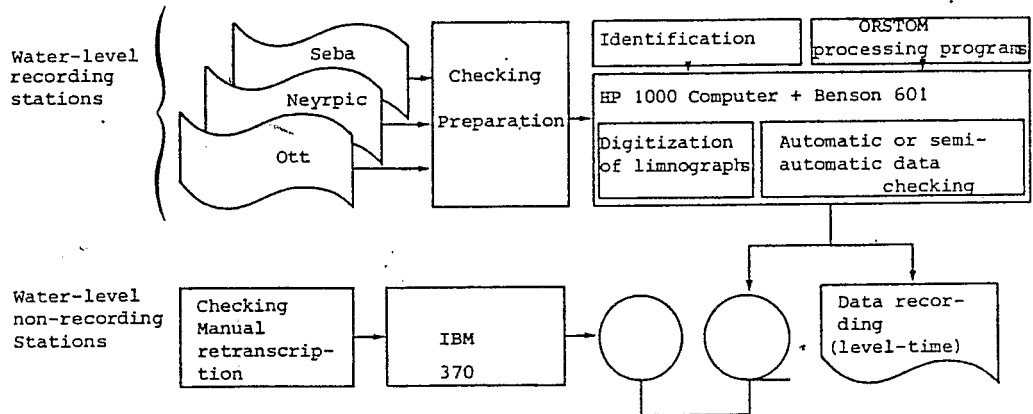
Water-level recording stations

Seba

Neyrpic

Ott

Checking Preparation

Identification

ORSTOM processing programs

HP 1000 Computer + Benson 601

Digitization of limnographs

Automatic or semi-automatic data checking

Water-level non-recording Stations

Checking Manual retranscription

IBM 370

Data recording (level-time)